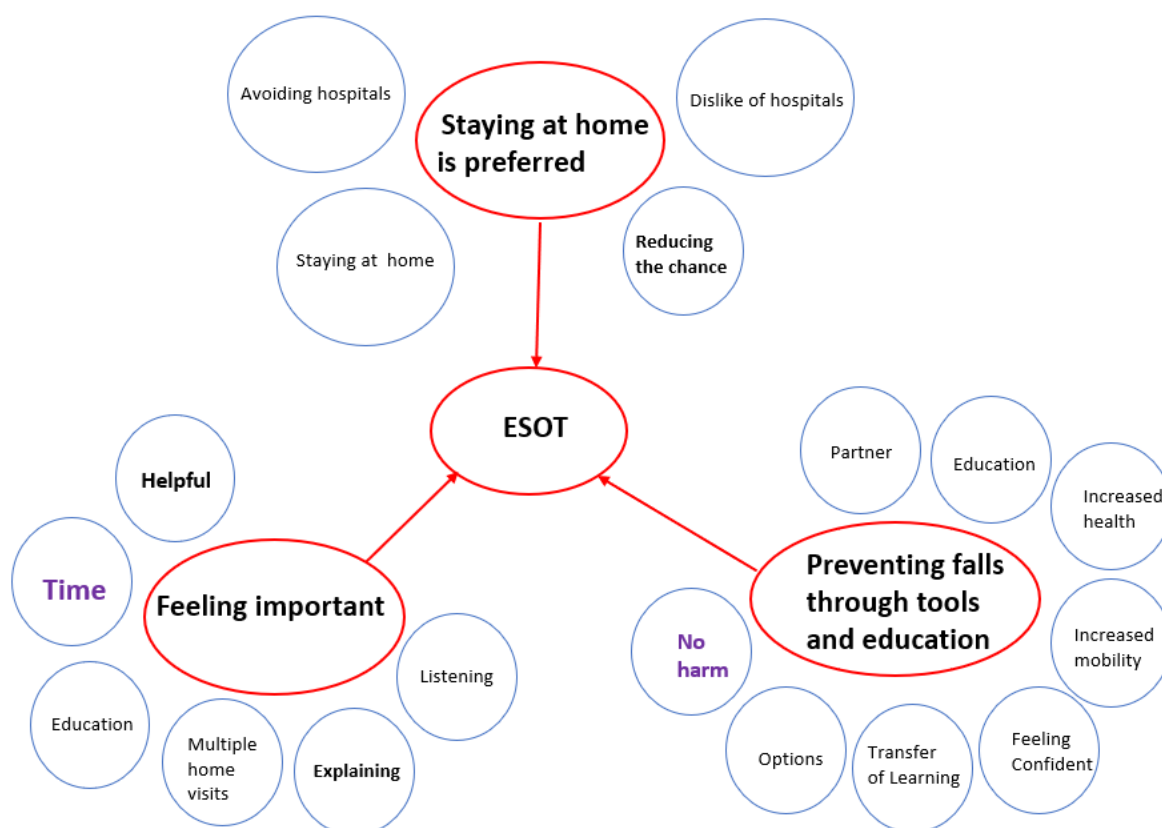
Avoiding hospitals

Staying at home is preferred

Dislike of hospitals

Staying at home

Reducing the chance

ESOT

Helpful

Time

Feeling important

Education

Multiple home visits

Explaining

Listening

Partner

Education

Increased health

Preventing falls through tools and education

No harm

Increased mobility

Options

Transfer of Learning

Feeling Confident